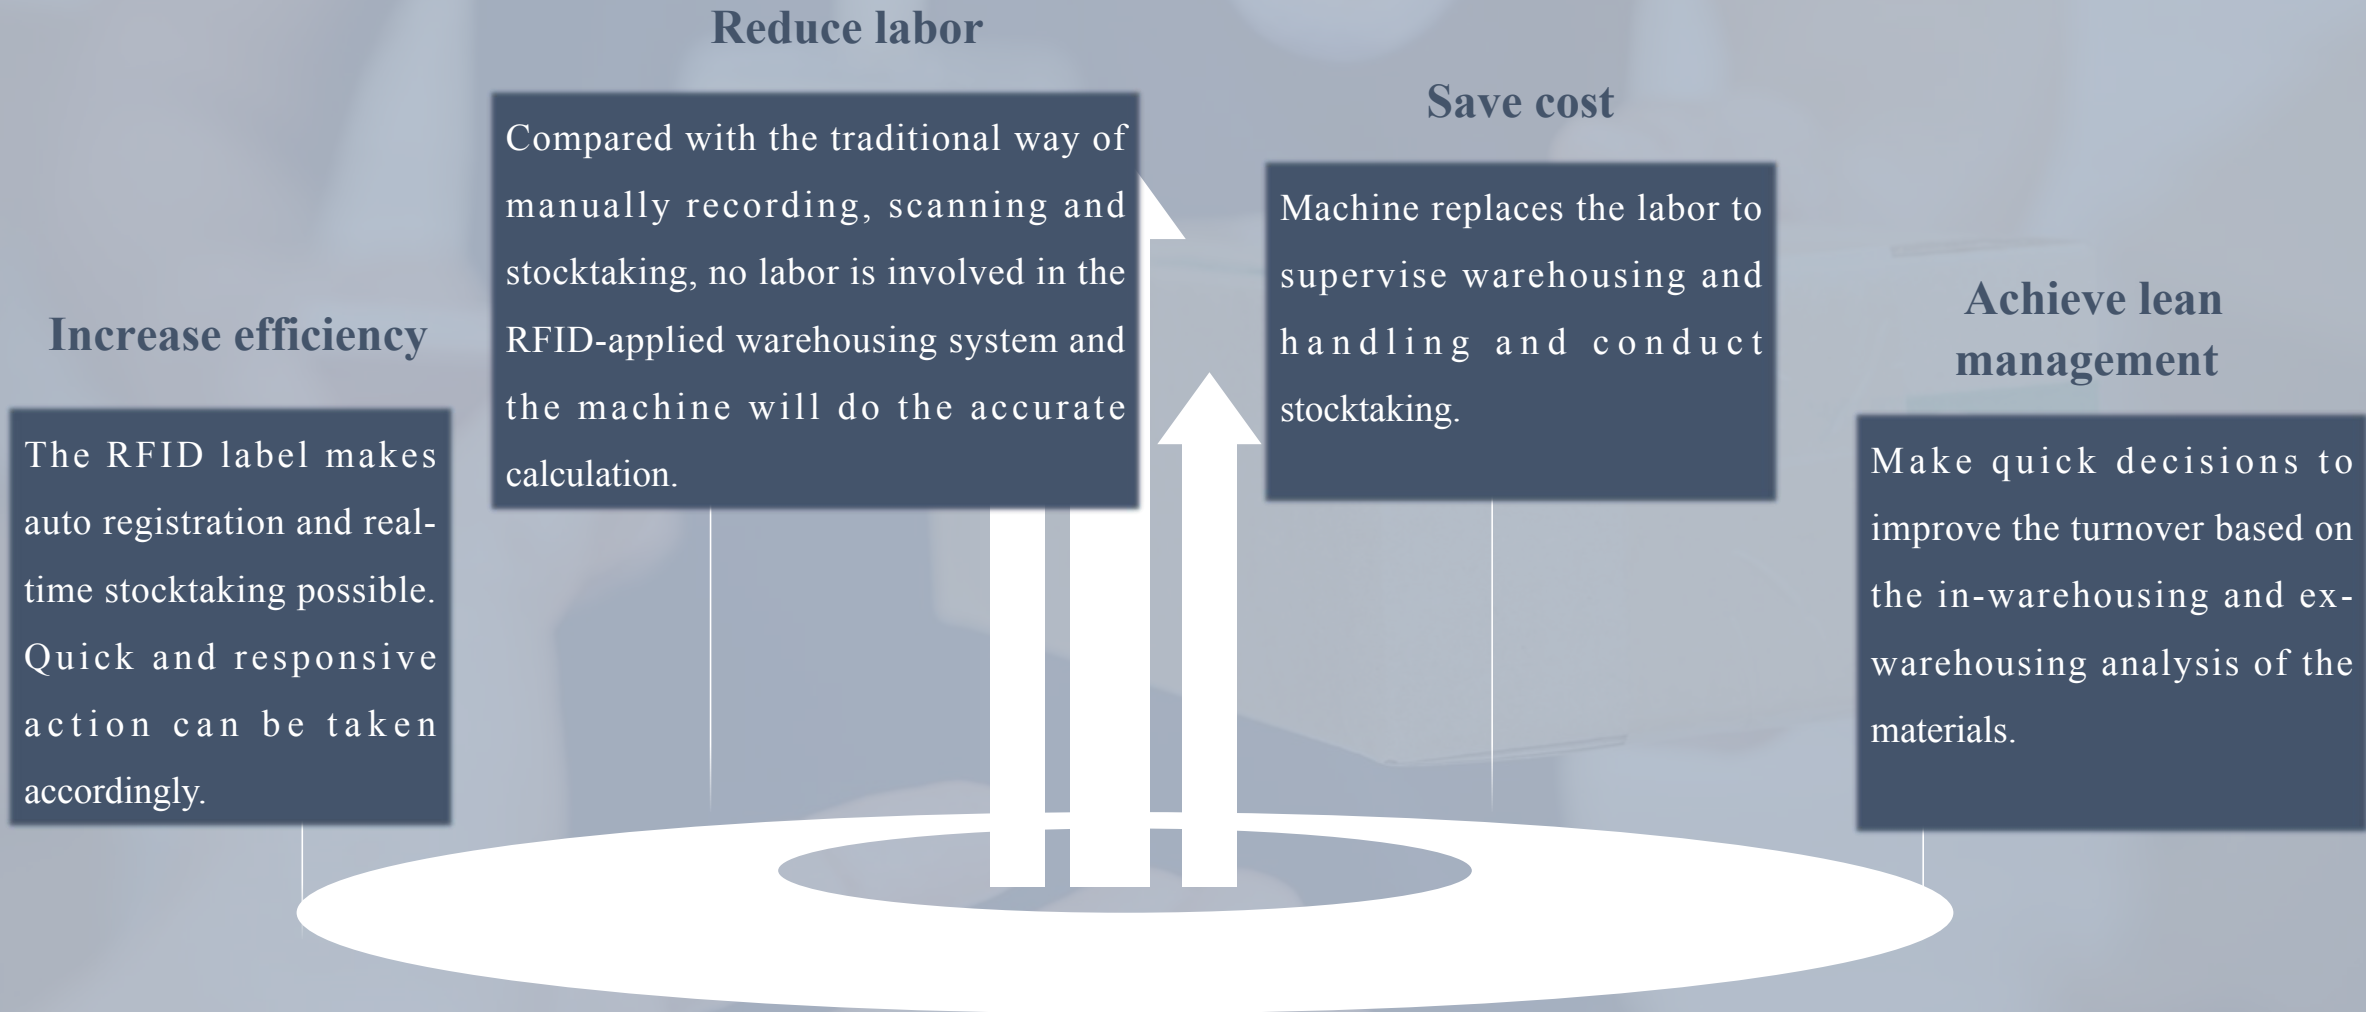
Increase efficiency

The RFID label makes auto registration and real-time stocktaking possible. Quick and responsive action can be taken accordingly.

Reduce labor

Compared with the traditional way of manually recording, scanning and stocktaking, no labor is involved in the RFID-applied warehousing system and the machine will do the accurate calculation.

Save cost

Machine replaces the labor to supervise warehousing and handling and conduct stocktaking.

Achieve lean management

Make quick decisions to improve the turnover based on the in-warehousing and ex-warehousing analysis of the materials.